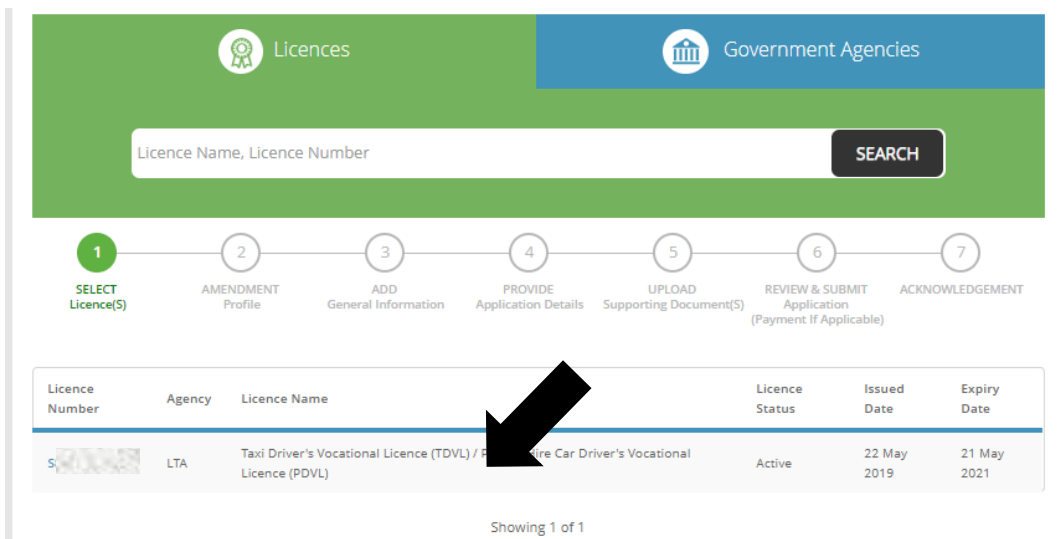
Licences

Government Agencies

Licence Name, Licence Number

SEARCH

1 SELECT Licence(S)

2 AMENDMENT Profile

3 ADD General Information

4 PROVIDE Application Details

5 UPLOAD Supporting Document(S)

6 REVIEW & SUBMIT Application (Payment If Applicable)

7 ACKNOWLEDGEMENT

| Licence Number | Agency | Licence Name | Licence Status | Issued Date | Expiry Date |
|---|---|---|---|---|---|
| S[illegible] | LTA | Taxi Driver's Vocational Licence (TDVL) / P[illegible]ire Car Driver's Vocational Licence (PDVL) | Active | 22 May 2019 | 21 May 2021 |

Showing 1 of 1